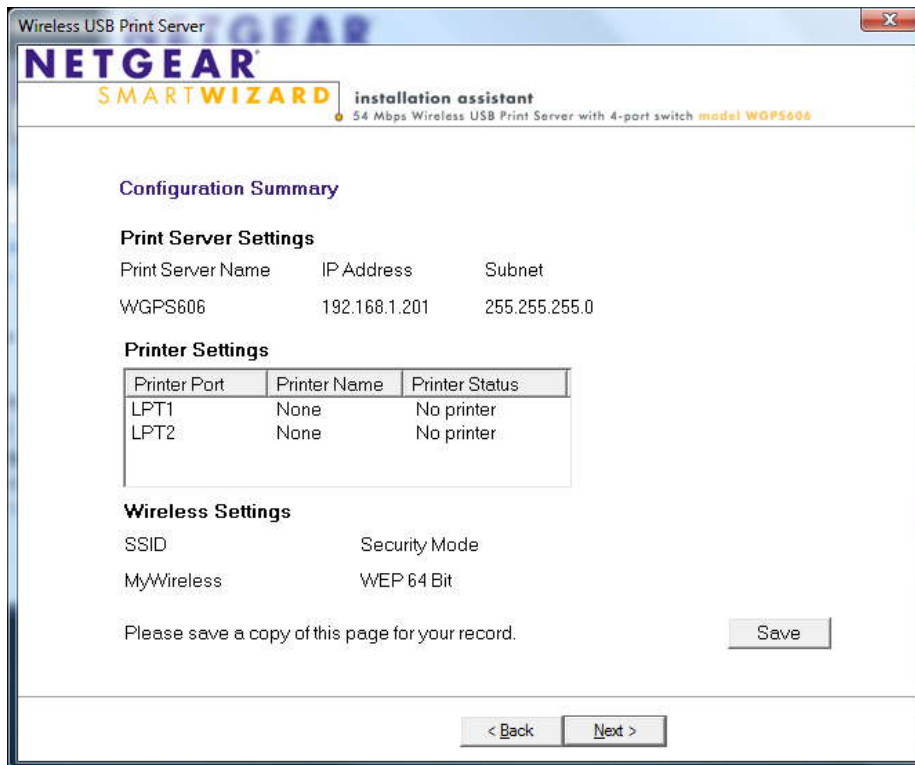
Wireless USB Print Server

NETGEAR
SMARTWIZARD
installation assistant
54 Mbps Wireless USB Print Server with 4-port switch model WGPS606

Configuration Summary

Print Server Settings

| Print Server Name | IP Address | Subnet |
|---|---|---|
| WGPS606 | 192.168.1.201 | 255.255.255.0 |

Printer Settings

| Printer Port | Printer Name | Printer Status |
|---|---|---|
| LPT1 | None | No printer |
| LPT2 | None | No printer |

Wireless Settings

| SSID | Security Mode |
|---|---|
| MyWireless | WEP 64 Bit |

Please save a copy of this page for your record.

Save

< Back

Next >